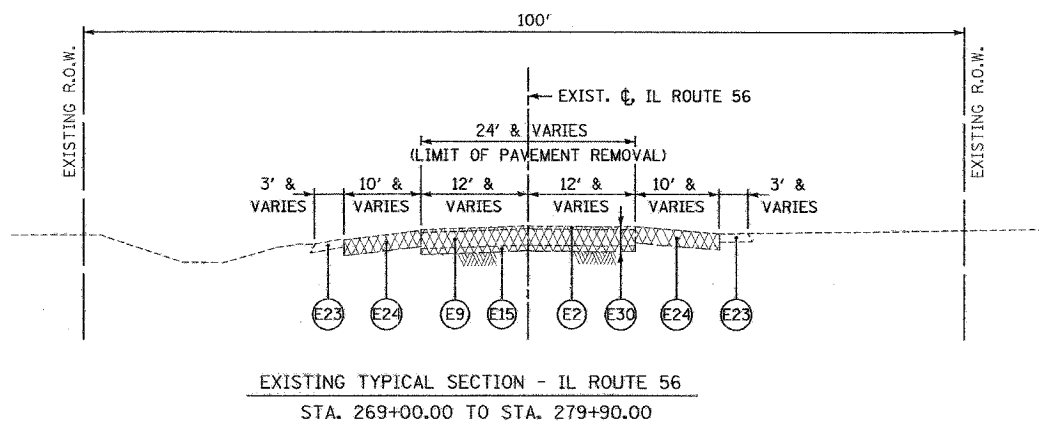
100'

EXISTING R.O.W.

EXISTING R.O.W.

EXIST. ℄, IL ROUTE 56

24' & VARIES
(LIMIT OF PAVEMENT REMOVAL)

3' & VARIES

10' & VARIES

12' & VARIES

12' & VARIES

10' & VARIES

3' & VARIES

E23

E24

E9

E15

E2

E30

E24

E23

EXISTING TYPICAL SECTION - IL ROUTE 56

STA. 269+00.00 TO STA. 279+90.00